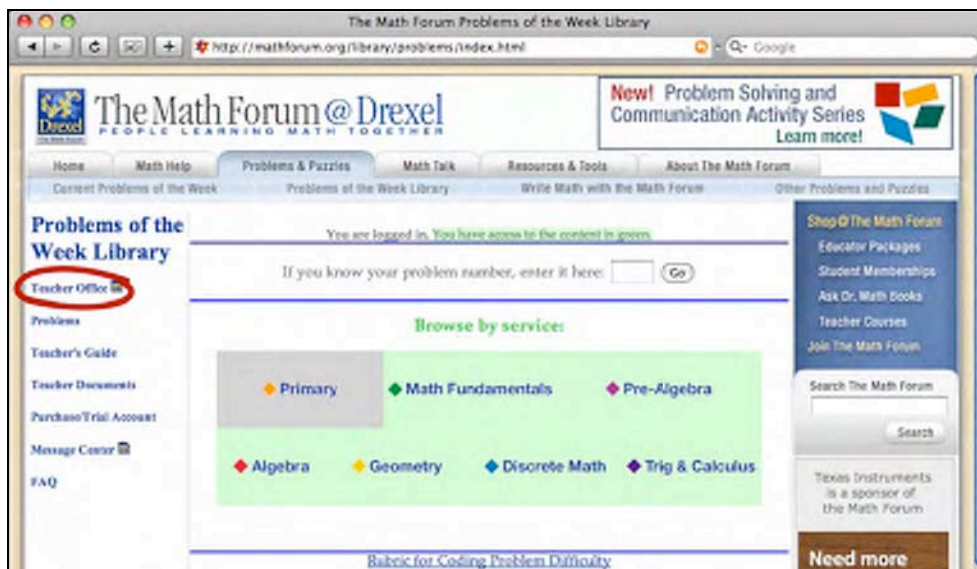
The Math Forum Problems of the Week Library

http://mathforum.org/library/problems/index.html

Google

Drexel

The Math Forum @ Drexel
PEOPLE LEARNING MATH TOGETHER

New! Problem Solving and Communication Activity Series
Learn more!

Home | Math Help | Problems & Puzzles | Math Talk | Resources & Tools | About The Math Forum

Current Problems of the Week | Problems of the Week Library | Write Math with the Math Forum | Other Problems and Puzzles

Problems of the Week Library

Teacher Office

Problems

Teacher's Guide

Teacher Documents

Purchase/Trial Account

Message Center

FAQ

You are logged in. You have access to the content in green.

If you know your problem number, enter it here: Go

Browse by service:

| Primary | Math Fundamentals | Pre-Algebra |
|---|---|---|
| Algebra | Geometry | Discrete Math | Trig & Calculus |

Rubric for Coding Problem Difficulty

Shop @ The Math Forum

Educator Packages

Student Memberships

Ask Dr. Math Books

Teacher Courses

Join The Math Forum

Search The Math Forum

Search

Texas Instruments is a sponsor of the Math Forum

Need more